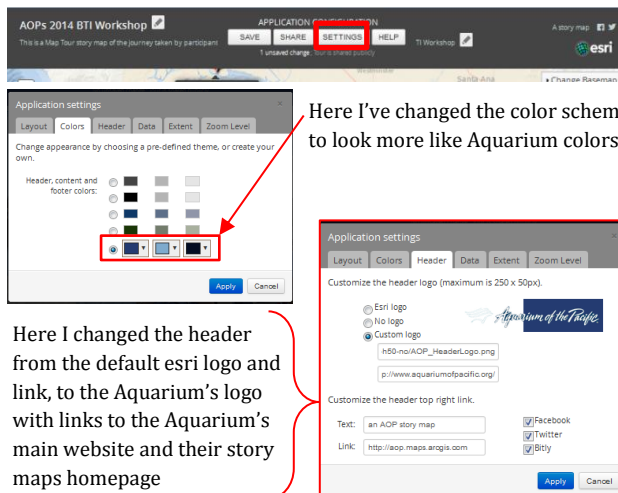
AOPs 2014 BTI Workshop

This is a Map Tour story map of the journey taken by participant

APPLICATION CONFIGURATION

SAVE SHARE SETTINGS HELP

1 unsaved change. Your is shared publicly

TI Workshop

A story map

esri

Santa Ana

Change Basemap

Here I've changed the color schem to look more like Aquarium colors

Application settings

Layout Colors Header Data Extent Zoom Level

Change appearance by choosing a pre-defined theme, or create your own.

Header, content and footer colors:

Apply Cancel

Here I changed the header from the default esri logo and link, to the Aquarium's logo with links to the Aquarium's main website and their story maps homepage

Application settings

Layout Colors Header Data Extent Zoom Level

Customize the header logo (maximum is 250 x 50px).

Esri logo

No logo

Custom logo

Aquarium of the Pacific

h50-no/AOP_HeaderLogo.png

p://www.aquariumofpacific.org/

Customize the header top right link.

Text: an AOP story map

Link: http://aop.maps.arcgis.com

Facebook

Twitter

Bitly

Apply Cancel